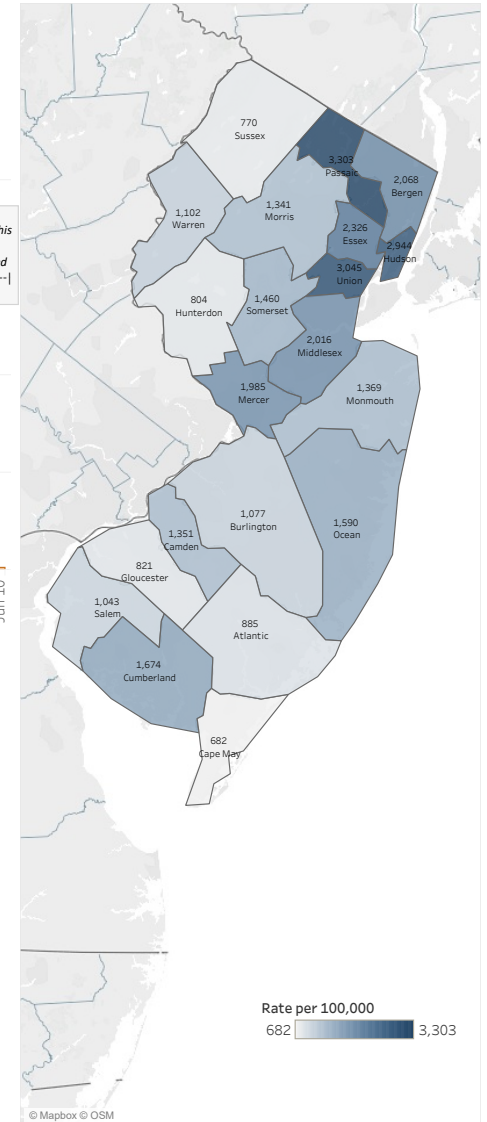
770
Sussex

3,303
Passaic

2,068
Bergen

his

d

1,102
Warren

1,341
Morris

2,326
Essex

2,944
Hudson

3,045
Union

804
Hunterdon

1,460
Somerset

2,016
Middlesex

1,985
Mercer

1,369
Monmouth

1,077
Burlington

1,590
Ocean

1,351
Camden

821
Gloucester

1,043
Salem

885
Atlantic

1,674
Cumberland

682
Cape May

Rate per 100,000
682 3,303

© Mapbox © OSM